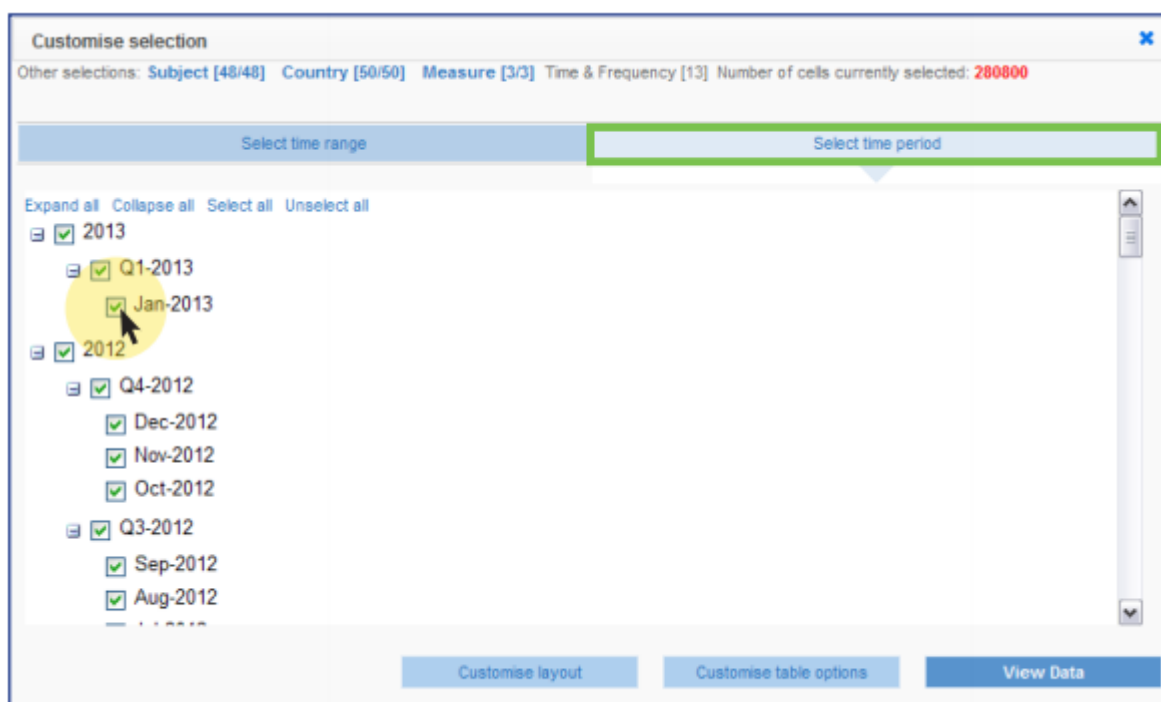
Customise selection

Other selections: Subject [48/48] Country [50/50] Measure [3/3] Time & Frequency [13] Number of cells currently selected: 280800

Select time range

Select time period

Expand all Collapse all Select all Unselect all

2013

Q1-2013

Jan-2013

2012

Q4-2012

Dec-2012

Nov-2012

Oct-2012

Q3-2012

Sep-2012

Aug-2012

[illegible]

Customise layout

Customise table options

View Data